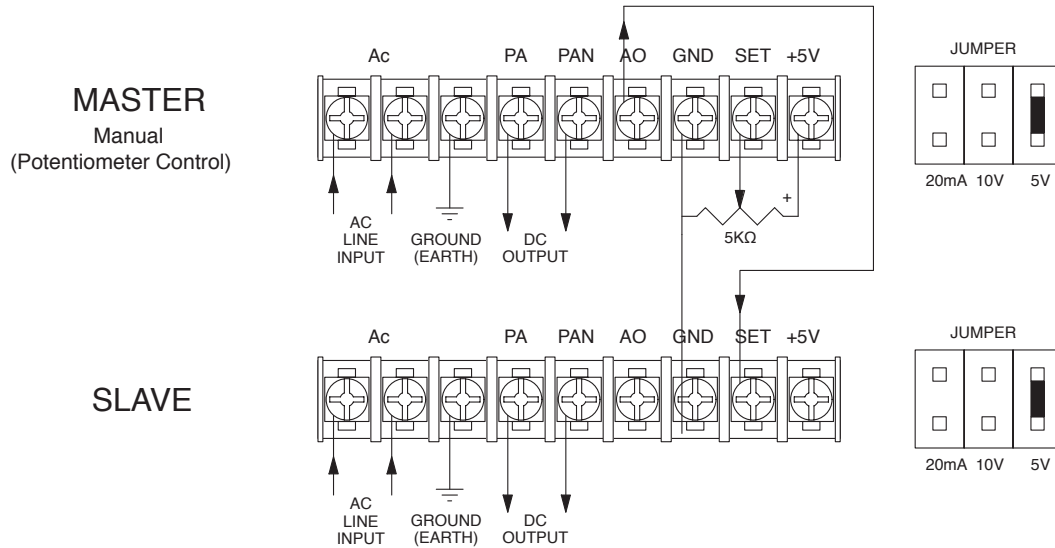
MASTER
Manual
(Potentiometer Control)

Ac PA PAN AO GND SET +5V

JUMPER

20mA 10V 5V

AC LINE INPUT

GROUND (EARTH)

DC OUTPUT

+

-

5KΩ

SLAVE

Ac PA PAN AO GND SET +5V

JUMPER

20mA 10V 5V

AC LINE INPUT

GROUND (EARTH)

DC OUTPUT